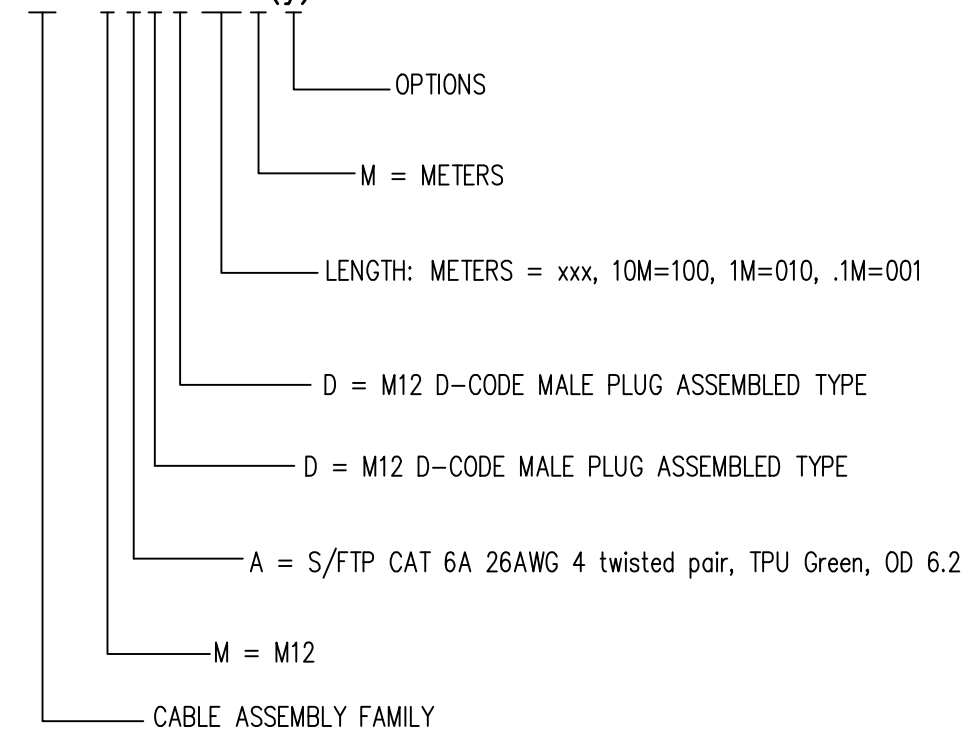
OPTIONS

M = METERS

LENGTH: METERS = xxx, 10M=100, 1M=010, .1M=001

D = M12 D–CODE MALE PLUG ASSEMBLED TYPE

D = M12 D–CODE MALE PLUG ASSEMBLED TYPE

A = S/FTP CAT 6A 26AWG 4 twisted pair, TPU Green, OD 6.2

M = M12

CABLE ASSEMBLY FAMILY